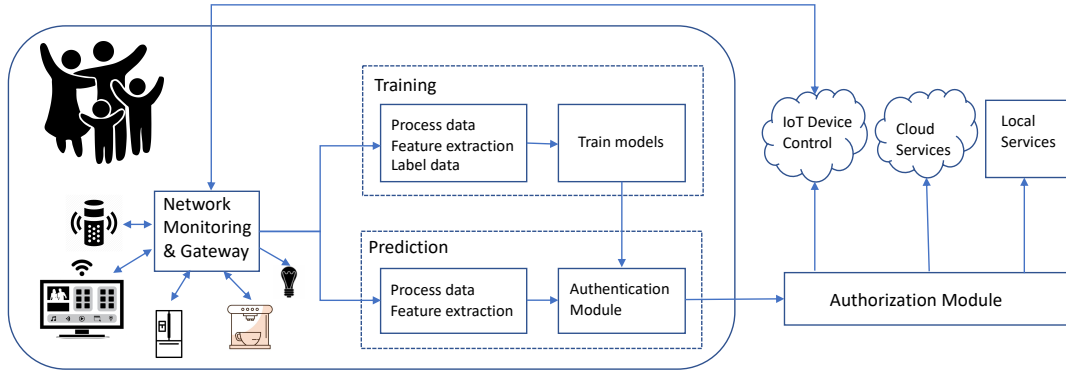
Training

Process data
Feature extraction
Label data

Train models

IoT Device Control

Cloud Services

Local Services

Network Monitoring & Gateway

Prediction

Process data
Feature extraction

Authentication Module

Authorization Module